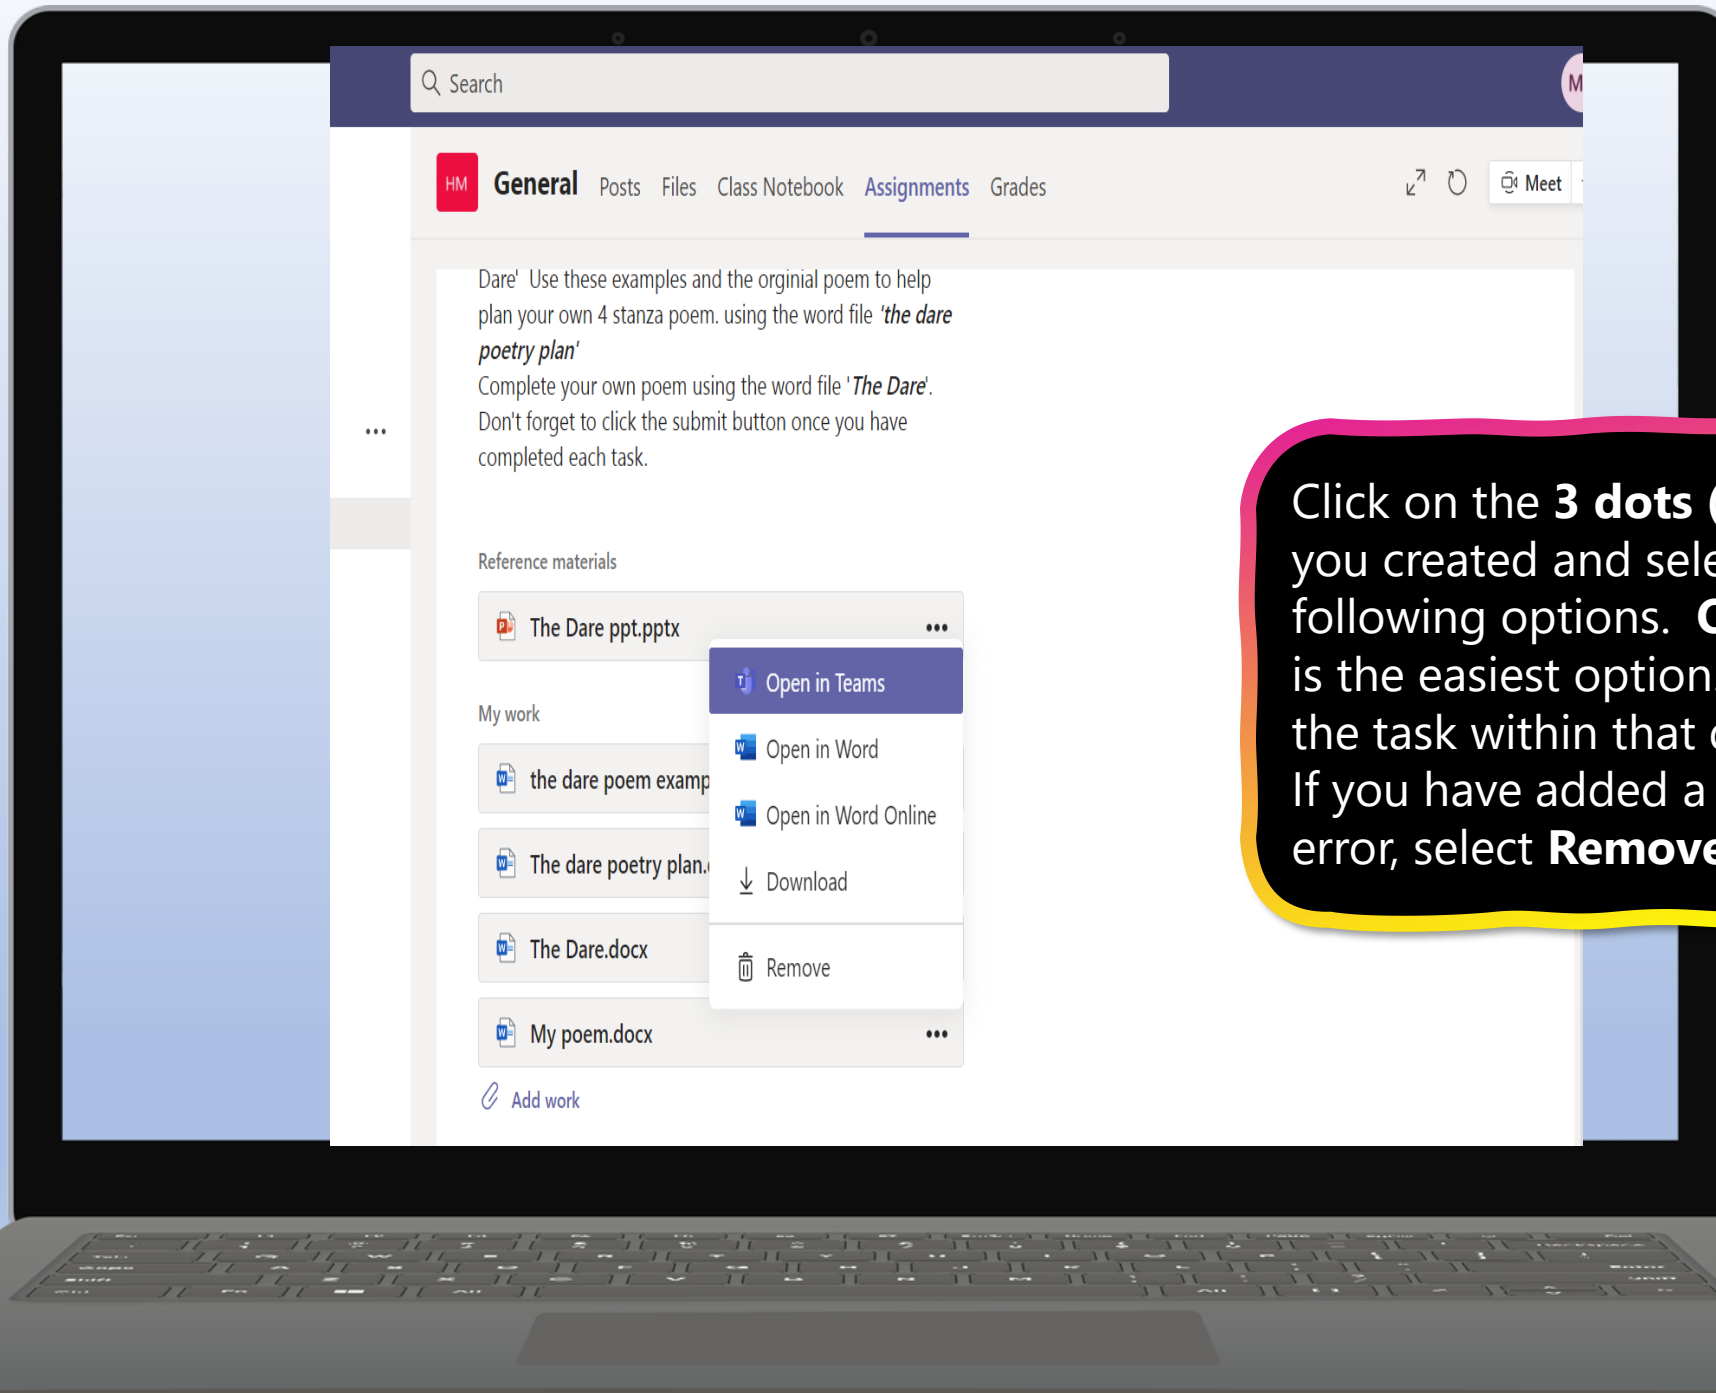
Search

M

HM General Posts Files Class Notebook Assignments Grades

Meet

Dare' Use these examples and the orginial poem to help plan your own 4 stanza poem. using the word file *'the dare poetry plan'*
Complete your own poem using the word file '*The Dare*'.
Don't forget to click the submit button once you have completed each task.

...

Reference materials

The Dare ppt.pptx •••

Open in Teams
Open in Word
Open in Word Online
Download
Remove

My work

the dare poem examp

The dare poetry plan.

The Dare.docx

My poem.docx •••

Add work

Click on the **3 dots** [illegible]
you created and sele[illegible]
following options. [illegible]
is the easiest option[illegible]
the task within that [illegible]
If you have added a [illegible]
error, select **Remove**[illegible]